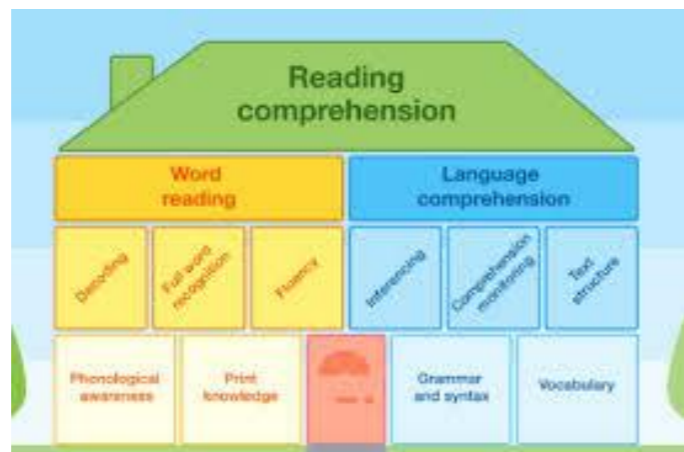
Reading comprehension

Word reading

Language comprehension

Decoding

Full word recognition

Fluency

Inferencing

Comprehension monitoring

Text structure

Phonological awareness

Print knowledge

Grammar and syntax

Vocabulary